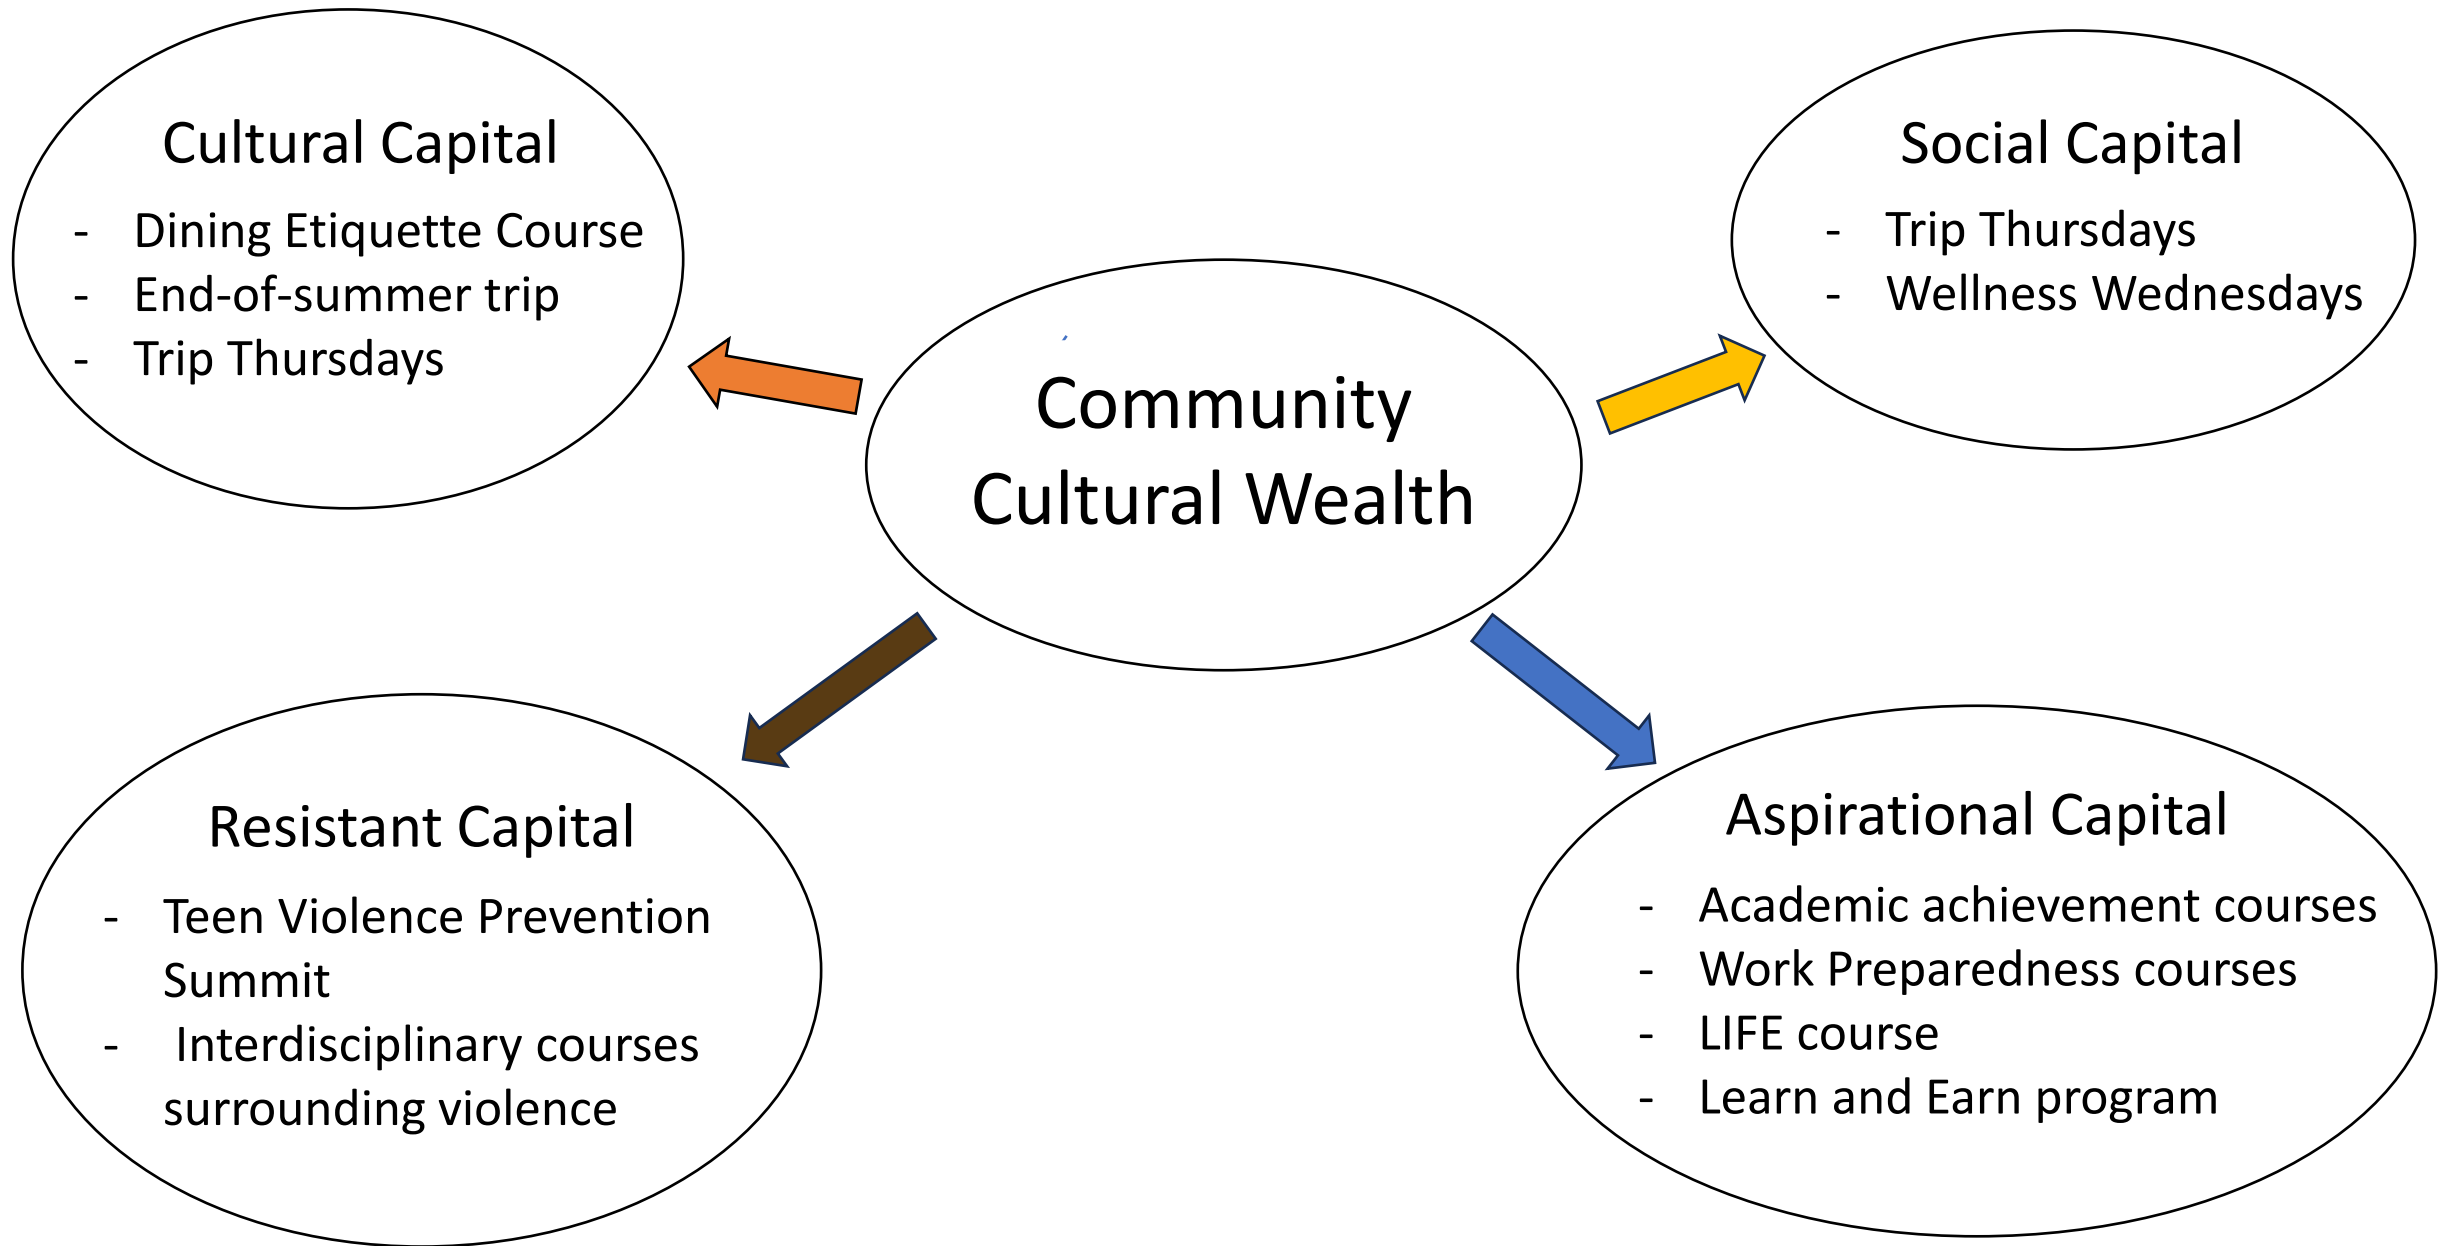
Cultural Capital
- Dining Etiquette Course
- End-of-summer trip
- Trip Thursdays

Social Capital
- Trip Thursdays
- Wellness Wednesdays

Community Cultural Wealth

Resistant Capital
- Teen Violence Prevention Summit
- Interdisciplinary courses surrounding violence

Aspirational Capital
- Academic achievement courses
- Work Preparedness courses
- LIFE course
- Learn and Earn program